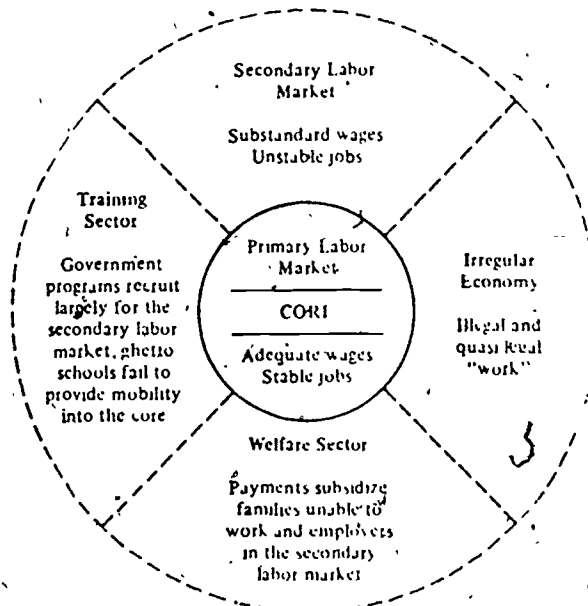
Secondary Labor Market

Substandard wages
Unstable jobs

Training Sector

Government programs recruit largely for the secondary labor market, ghetto schools fail to provide mobility into the core

Primary Labor Market

CORE

Adequate wages
Stable jobs

Irregular Economy

Illegal and quasi legal "work"

Welfare Sector

Payments subsidize families unable to work and employers in the secondary labor market